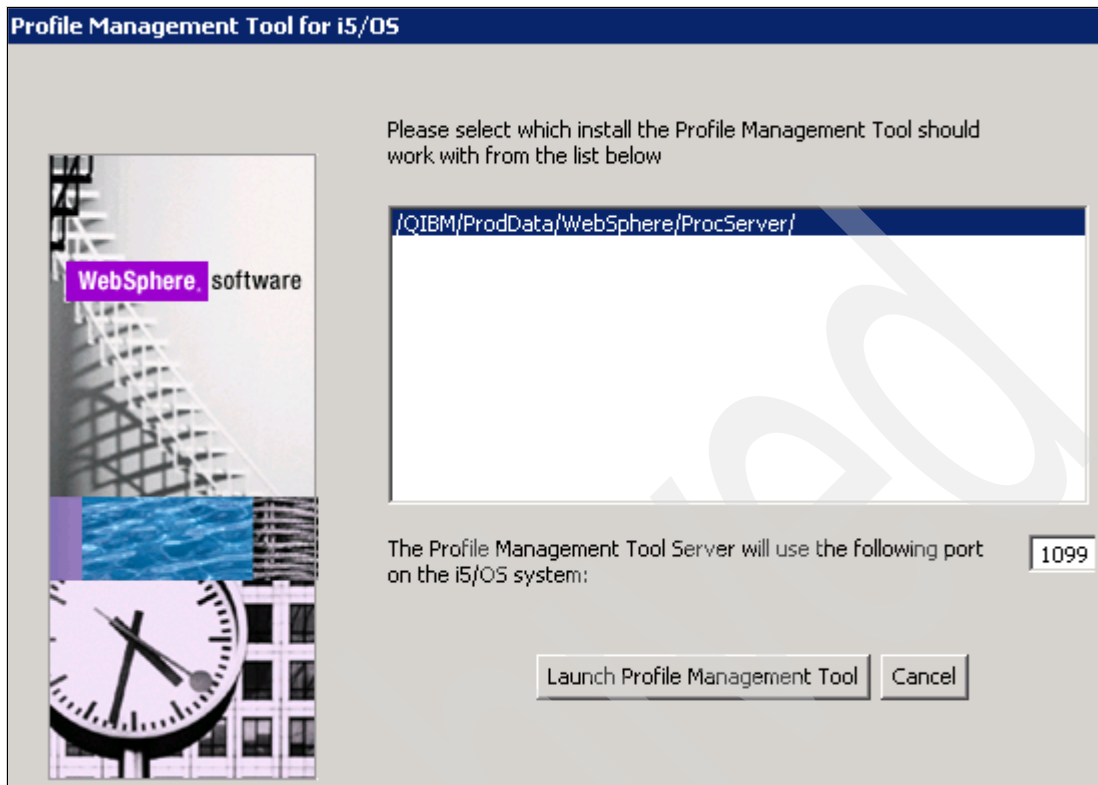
Profile Management Tool for i5/OS

WebSphere. software

Please select which install the Profile Management Tool should work with from the list below

/QIBM/ProdData/WebSphere/ProcServer/

The Profile Management Tool Server will use the following port on the i5/OS system:

1099

Launch Profile Management Tool

Cancel